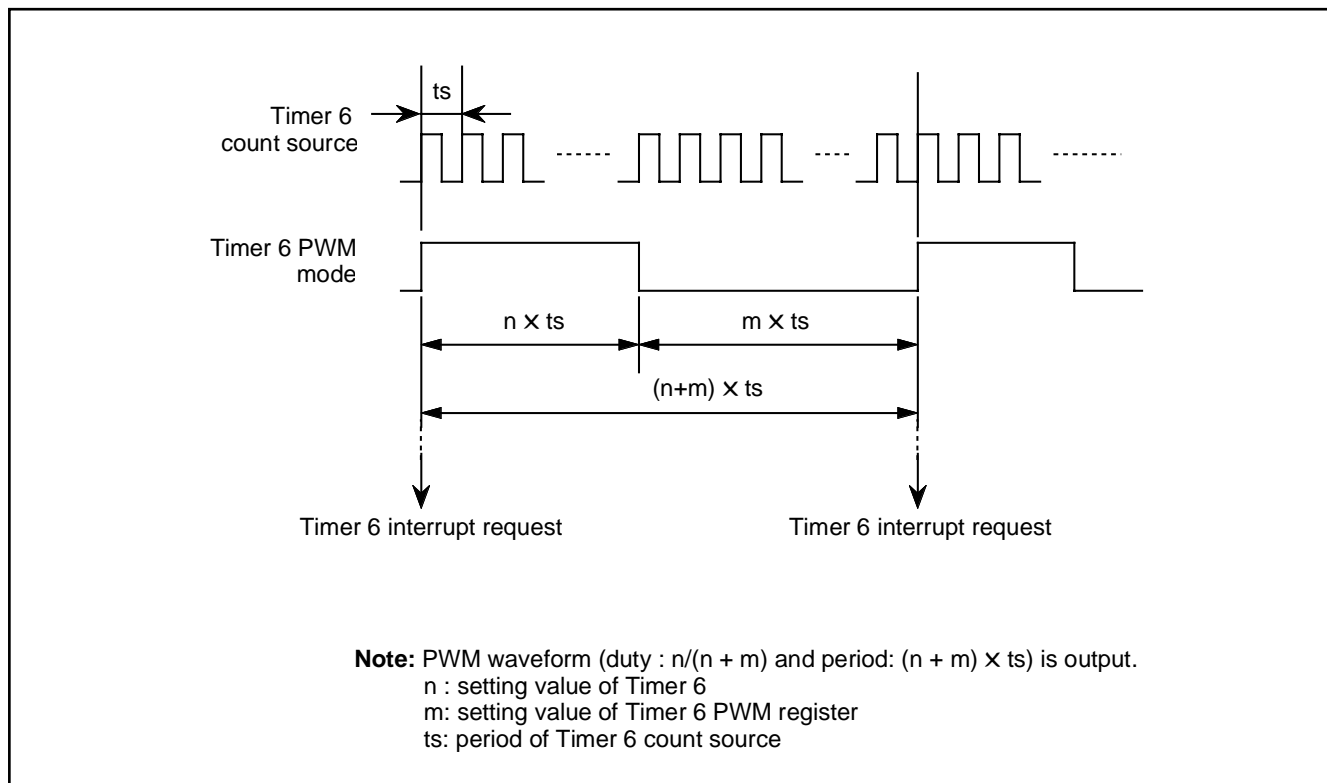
ts

Timer 6 count source

Timer 6 PWM mode

n × ts

m × ts

(n+m) × ts

Timer 6 interrupt request

Timer 6 interrupt request

Note: PWM waveform (duty : n/(n + m) and period: (n + m) × ts) is output.
n : setting value of Timer 6
m: setting value of Timer 6 PWM register
ts: period of Timer 6 count source